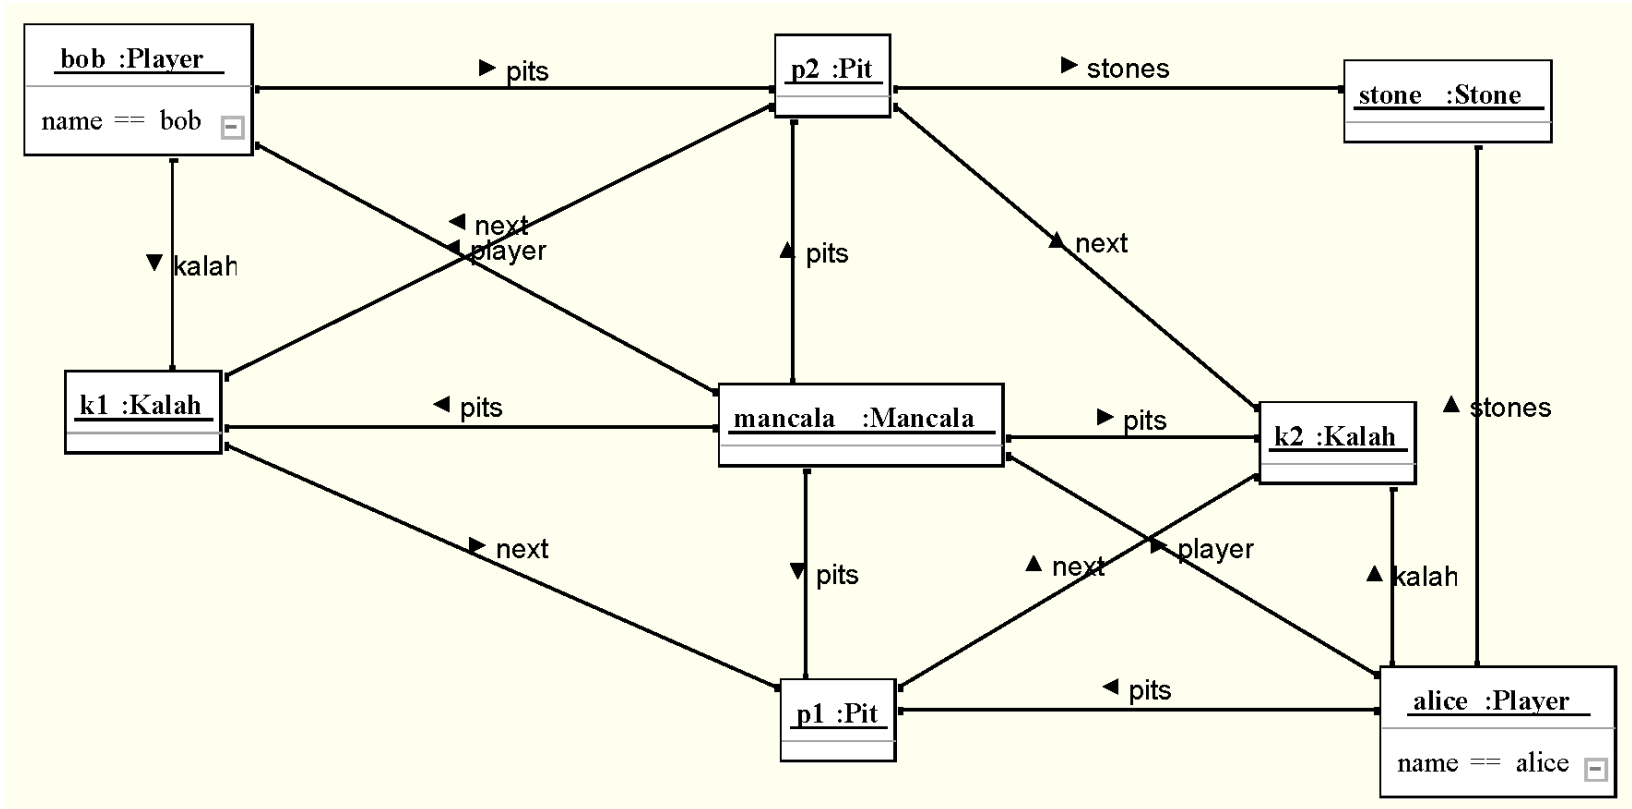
bob :Player
name == bob

▶ pits

p2 :Pit

▶ stones

stone :Stone

▼ kalah

◀ next
◀ player

▲ pits

▲ next

k1 :Kalah

◀ pits

mancala :Mancala

▶ pits

k2 :Kalah

▲ stones

▶ next

▼ pits

▲ next

▶ player

▲ kalah

p1 :Pit

◀ pits

alice :Player
name == alice